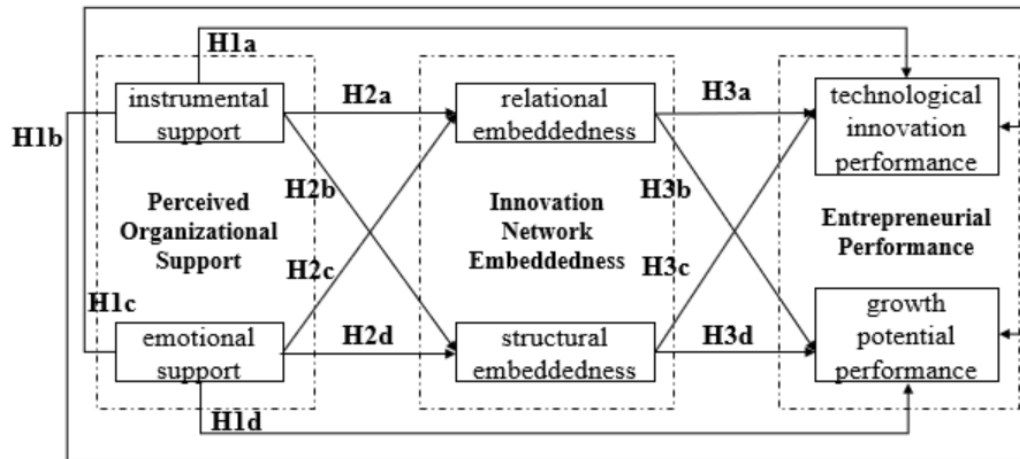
H1a

H1b

instrumental support

H2a

relational embeddedness

H3a

technological innovation performance

H2b

Perceived Organizational Support

Innovation Network Embeddedness

H3b

Entrepreneurial Performance

H2c

H3c

H1c

emotional support

H2d

structural embeddedness

H3d

growth potential performance

H1d